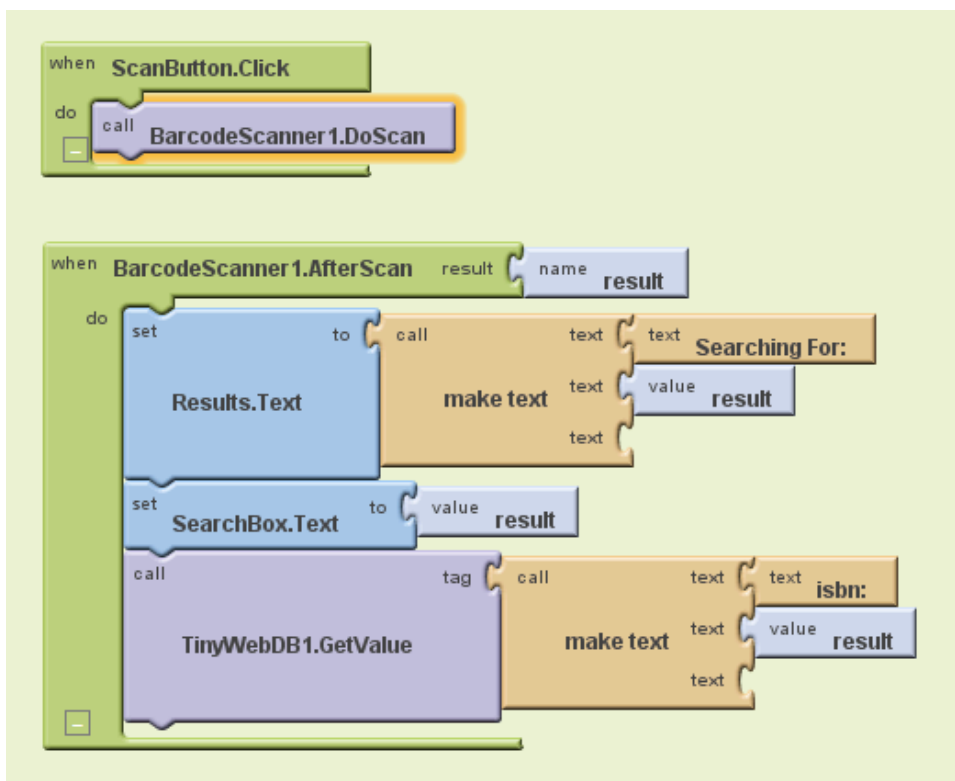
when ScanButton.Click
do call BarcodeScanner1.DoScan
–

when BarcodeScanner1.AfterScan result name result
do set Results.Text to call make text text text Searching For:
text value result
text
set SearchBox.Text to value result
call TinyWebDB1.GetValue tag call make text text text isbn:
text value result
text
–